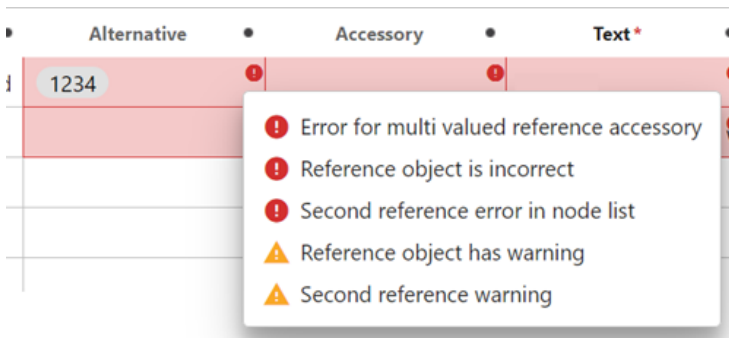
| Alternative | Accessory | Text* |
|---|---|---|
| 1234 | | |

Error for multi valued reference accessory
Reference object is incorrect
Second reference error in node list
Reference object has warning
Second reference warning